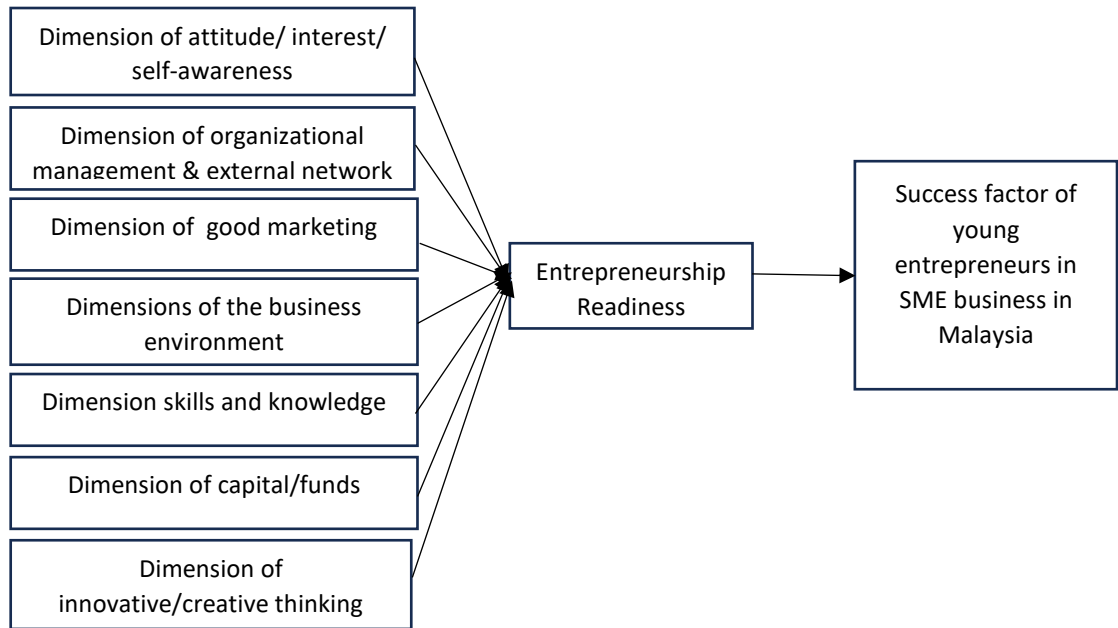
Dimension of attitude/ interest/ self-awareness

Dimension of organizational management & external network

Dimension of good marketing

Dimensions of the business environment

Dimension skills and knowledge

Dimension of capital/funds

Dimension of innovative/creative thinking

Entrepreneurship Readiness

Success factor of young entrepreneurs in SME business in Malaysia